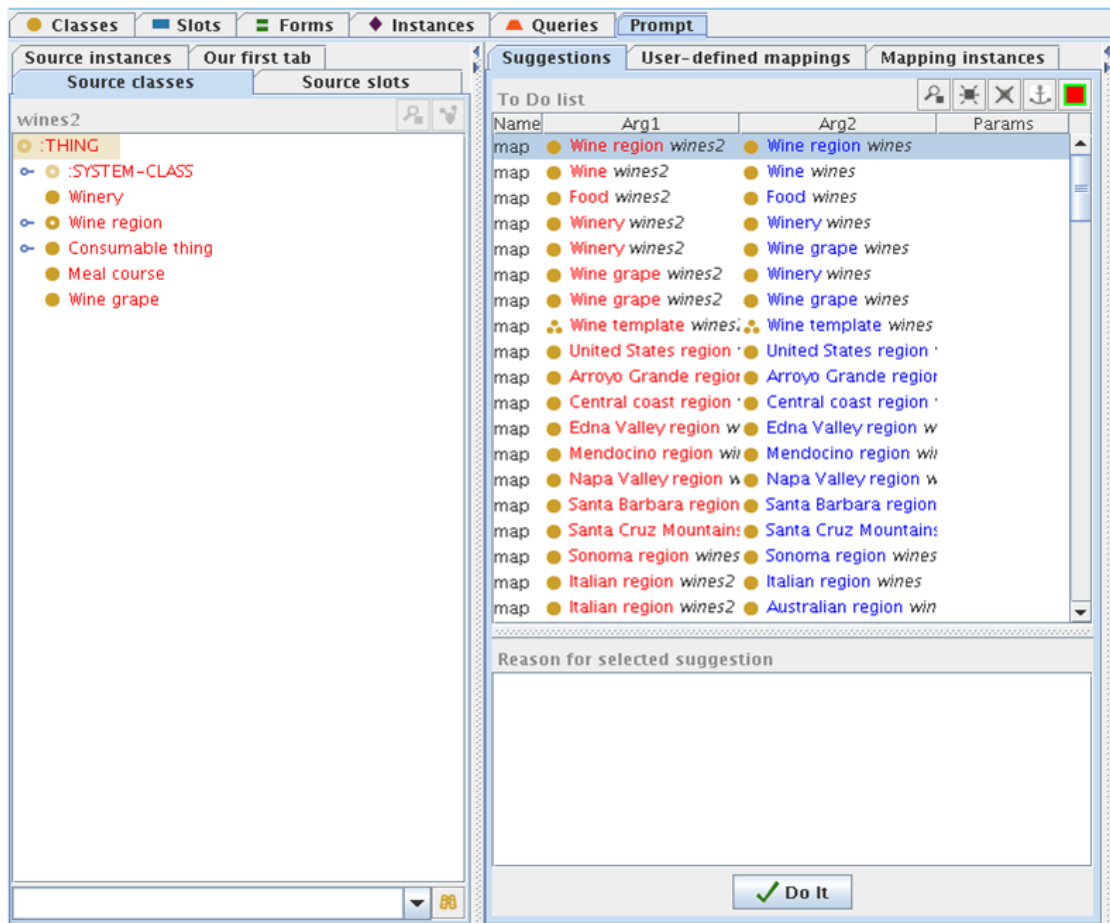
Classes | Slots | Forms | Instances | Queries | Prompt

Source instances | Our first tab
Source classes | Source slots

wines2

:THING
:SYSTEM-CLASS
Winery
Wine region
Consumable thing
Meal course
Wine grape

Suggestions | User-defined mappings | Mapping instances

To Do list

| Name | Arg1 | Arg2 | Params |
|---|---|---|---|
| map | Wine region wines2 | Wine region wines | |
| map | Wine wines2 | Wine wines | |
| map | Food wines2 | Food wines | |
| map | Winery wines2 | Winery wines | |
| map | Winery wines2 | Wine grape wines | |
| map | Wine grape wines2 | Winery wines | |
| map | Wine grape wines2 | Wine grape wines | |
| map | Wine template wines | Wine template wines | |
| map | United States region | United States region | |
| map | Arroyo Grande regior | Arroyo Grande regior | |
| map | Central coast region | Central coast region | |
| map | Edna Valley region w | Edna Valley region w | |
| map | Mendocino region wi | Mendocino region wi | |
| map | Napa Valley region w | Napa Valley region w | |
| map | Santa Barbara region | Santa Barbara region | |
| map | Santa Cruz Mountains | Santa Cruz Mountains | |
| map | Sonoma region wines | Sonoma region wines | |
| map | Italian region wines2 | Italian region wines | |
| map | Italian region wines2 | Australian region win | |

Reason for selected suggestion

Do It